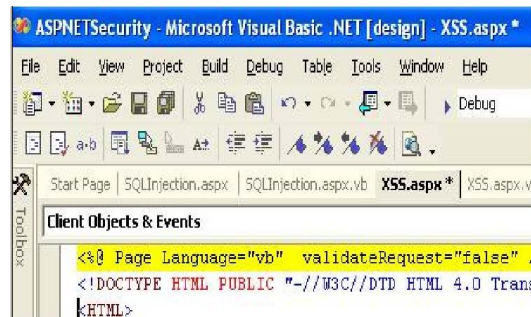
ASPNETSecurity - Microsoft Visual Basic .NET [design] - XSS.aspx *

File Edit View Project Build Debug Table Tools Window Help

Debug

Toolbox

Start Page | SQLInjection.aspx | SQLInjection.aspx.vb | XSS.aspx* | XSS.aspx.v

Client Objects & Events

<%@ Page Language="vb" validateRequest="false" A
<!DOCTYPE HTML PUBLIC "-//W3C//DTD HTML 4.0 Trans
<HTML>